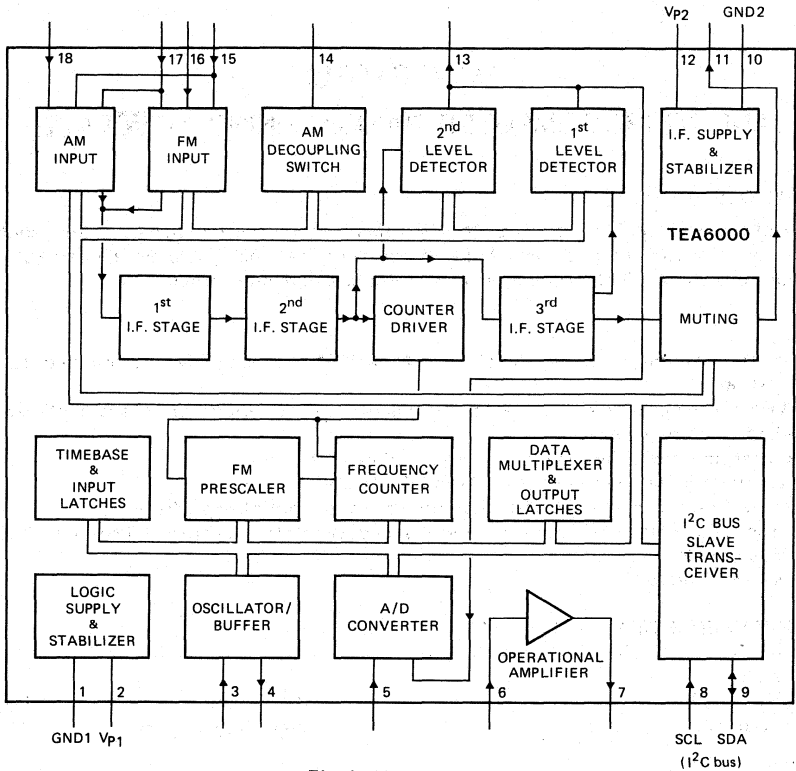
$V_{P2}$ GND2

18 17 16 15 14 13 12 11 10

AM INPUT

FM INPUT

AM DECOUPLING SWITCH

2$^{nd}$ LEVEL DETECTOR

1$^{st}$ LEVEL DETECTOR

I.F. SUPPLY & STABILIZER

TEA6000

1$^{st}$ I.F. STAGE

2$^{nd}$ I.F. STAGE

COUNTER DRIVER

3$^{rd}$ I.F. STAGE

MUTING

TIMEBASE & INPUT LATCHES

FM PRESCALER

FREQUENCY COUNTER

DATA MULTIPLEXER & OUTPUT LATCHES

I$^2$C BUS SLAVE TRANSCEIVER

LOGIC SUPPLY & STABILIZER

OSCILLATOR/ BUFFER

A/D CONVERTER

OPERATIONAL AMPLIFIER

1 2 3 4 5 6 7 8 9

GND1 $V_{P1}$

SCL SDA
(I$^2$C bus)